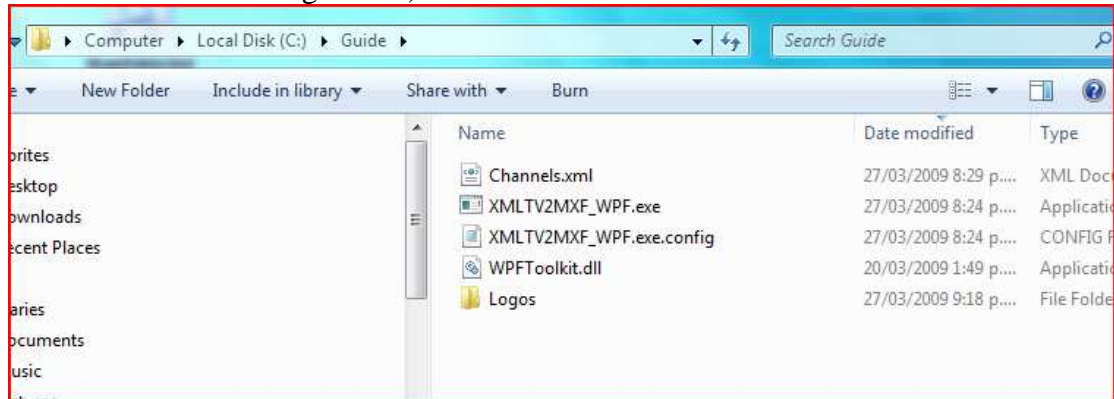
Computer ▸ Local Disk (C:) ▸ Guide ▸

Search Guide

New Folder Include in library ▾ Share with ▾ Burn

orites
esktop
ownloads
ecent Places

aries
ocuments
usic

| Name | Date modified | Type |
|---|---|---|
| Channels.xml | 27/03/2009 8:29 p.... | XML Doc |
| XMLTV2MXF_WPF.exe | 27/03/2009 8:24 p.... | Applicati |
| XMLTV2MXF_WPF.exe.config | 27/03/2009 8:24 p.... | CONFIG F |
| WPFToolkit.dll | 20/03/2009 1:49 p.... | Applicati |
| Logos | 27/03/2009 9:18 p.... | File Folde |